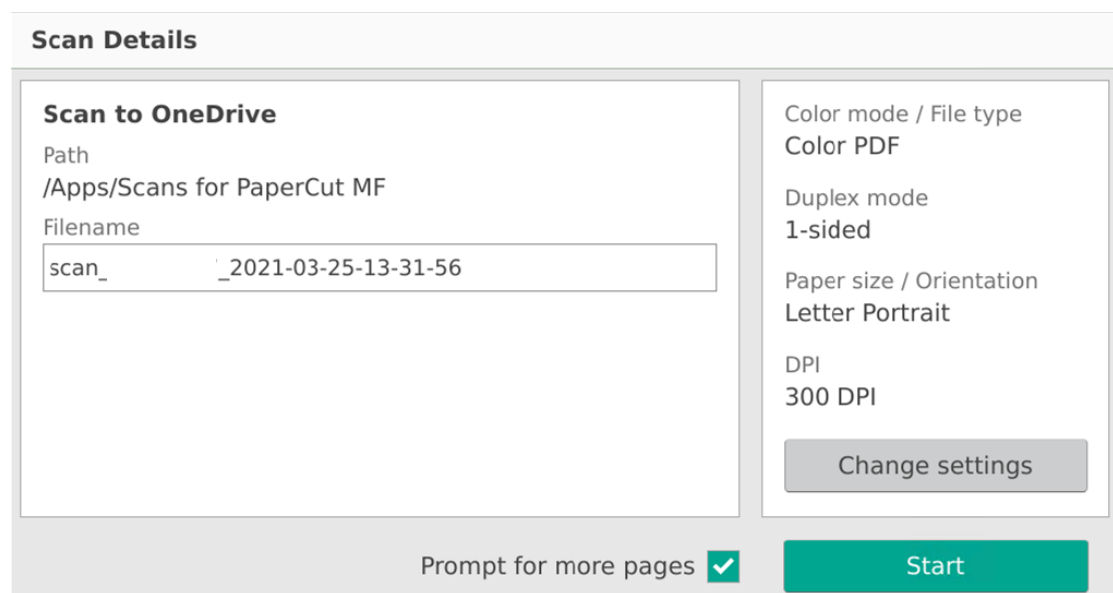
Scan Details

Scan to OneDrive

Path
/Apps/Scans for PaperCut MF

Filename
scan_ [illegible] _2021-03-25-13-31-56

Color mode / File type
Color PDF

Duplex mode
1-sided

Paper size / Orientation
Letter Portrait

DPI
300 DPI

Change settings

Prompt for more pages

Start